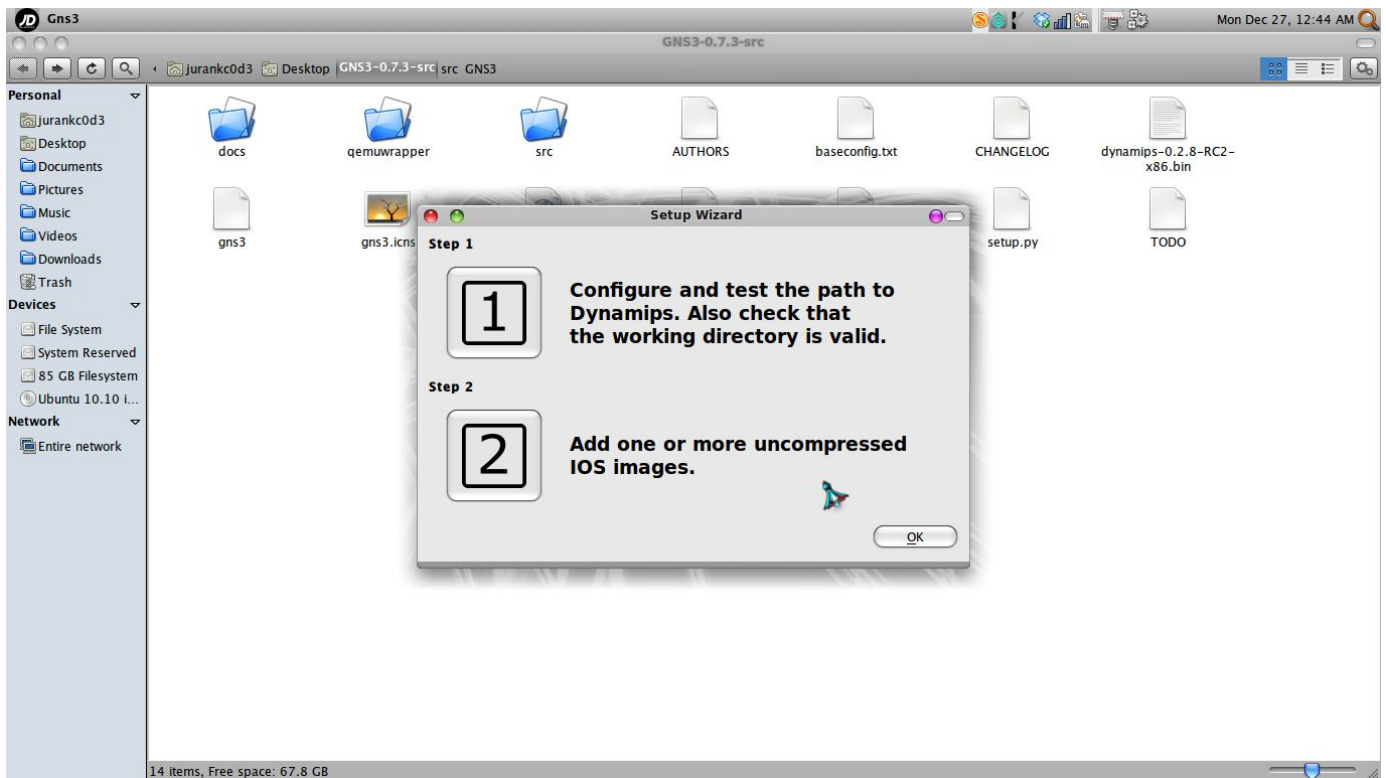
Gns3

Mon Dec 27, 12:44 AM

GNS3-0.7.3-src

jurankc0d3 Desktop GNS3-0.7.3-src src GNS3

Personal
jurankc0d3
Desktop
Documents
Pictures
Music
Videos
Downloads
Trash
Devices
File System
System Reserved
85 GB Filesystem
Ubuntu 10.10 i...
Network
Entire network

docs
qemuwrapper
src
AUTHORS
baseconfig.txt
CHANGELOG
dynamips-0.2.8-RC2-x86.bin
gns3
gns3.icns
setup.py
TODO

Setup Wizard

Step 1

1

Configure and test the path to Dynamips. Also check that the working directory is valid.

Step 2

2

Add one or more uncompressed IOS images.

OK

14 items, Free space: 67.8 GB